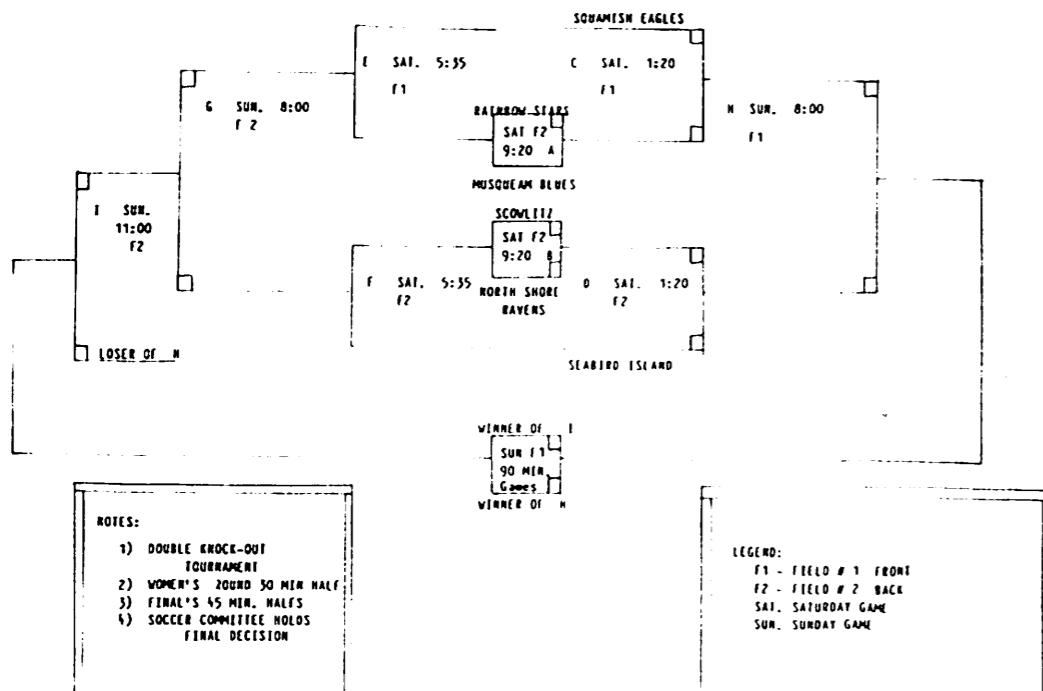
SQUAMISH EAGLES

E SAT. 5:35
F1

C SAT. 1:20
F1

G SUN. 8:00
F 2

RAINBOW STARS
SAT F2
9:20 A

H SUN. 8:00
F1

MUSQUEAM BLUES

I SUN.
11:00
F2

SCOWLITZ
SAT F2
9:20 B

F SAT. 5:35
F2

NORTH SHORE
RAVERS

D SAT. 1:20
F2

LOSER OF H

SEABIRD ISLAND

WINNER OF I
SUN F1
90 MIN.
Games
WINNER OF H

NOTES:

1) DOUBLE KNOCK-OUT TOURNAMENT
2) WOMEN'S 2ROUND 30 MIN HALF
3) FINAL'S 45 MIN. HALFS
4) SOCCER COMMITTEE HOLDS FINAL DECISION

LEGEND:
F1 - FIELD # 1 FRONT
F2 - FIELD # 2 BACK
SAT. SATURDAY GAME
SUN. SUNDAY GAME